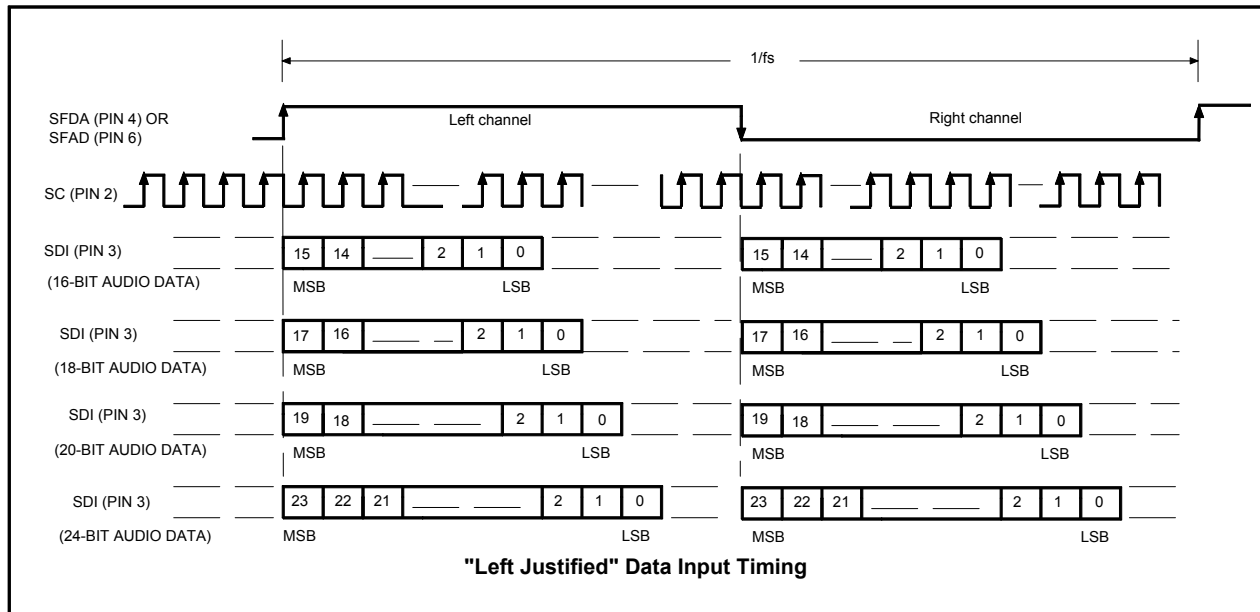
1/fs

SFDA (PIN 4) OR SFAD (PIN 6)

Left channel

Right channel

SC (PIN 2)

SDI (PIN 3)

(16-BIT AUDIO DATA)

15 14 2 1 0

MSB LSB

15 14 2 1 0

MSB LSB

SDI (PIN 3)

(18-BIT AUDIO DATA)

17 16 2 1 0

MSB LSB

17 16 2 1 0

MSB LSB

SDI (PIN 3)

(20-BIT AUDIO DATA)

19 18 2 1 0

MSB LSB

19 18 2 1 0

MSB LSB

SDI (PIN 3)

(24-BIT AUDIO DATA)

23 22 21 2 1 0

MSB LSB

23 22 21 2 1 0

MSB LSB

"Left Justified" Data Input Timing